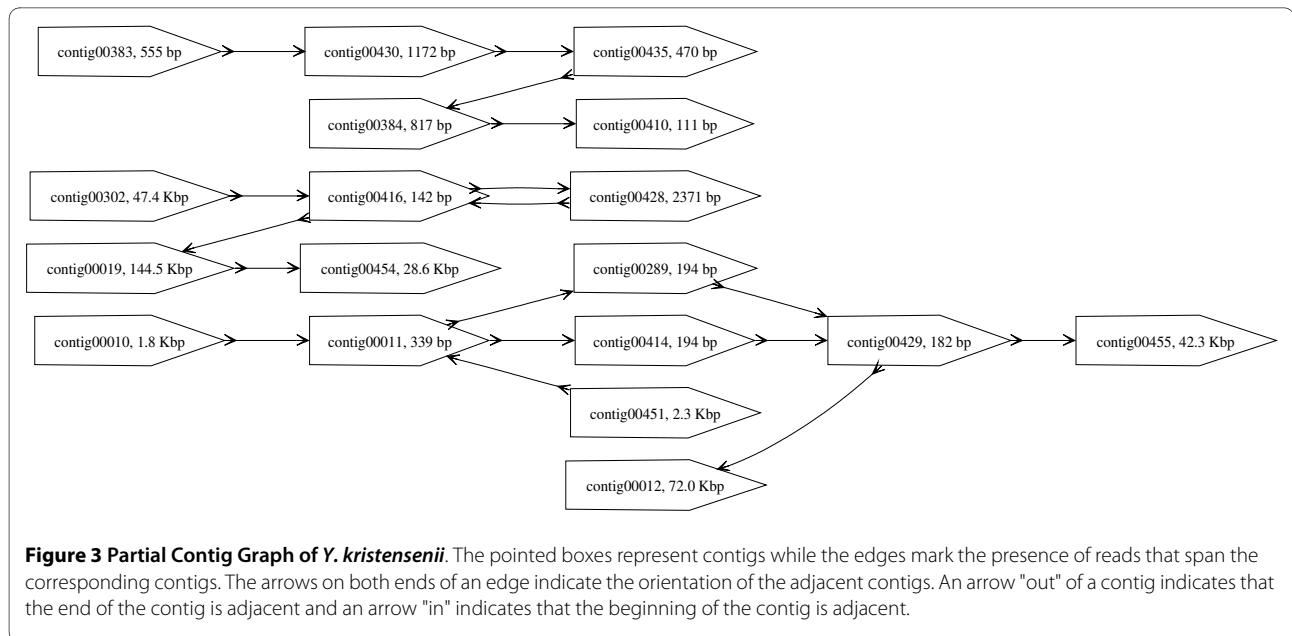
contig00383, 555 bp

contig00430, 1172 bp

contig00435, 470 bp

contig00384, 817 bp

contig00410, 111 bp

contig00302, 47.4 Kbp

contig00416, 142 bp

contig00428, 2371 bp

contig00019, 144.5 Kbp

contig00454, 28.6 Kbp

contig00289, 194 bp

contig00010, 1.8 Kbp

contig00011, 339 bp

contig00414, 194 bp

contig00429, 182 bp

contig00455, 42.3 Kbp

contig00451, 2.3 Kbp

contig00012, 72.0 Kbp

**Figure 3 Partial Contig Graph of *Y. kristensenii***. The pointed boxes represent contigs while the edges mark the presence of reads that span the corresponding contigs. The arrows on both ends of an edge indicate the orientation of the adjacent contigs. An arrow "out" of a contig indicates that the end of the contig is adjacent and an arrow "in" indicates that the beginning of the contig is adjacent.